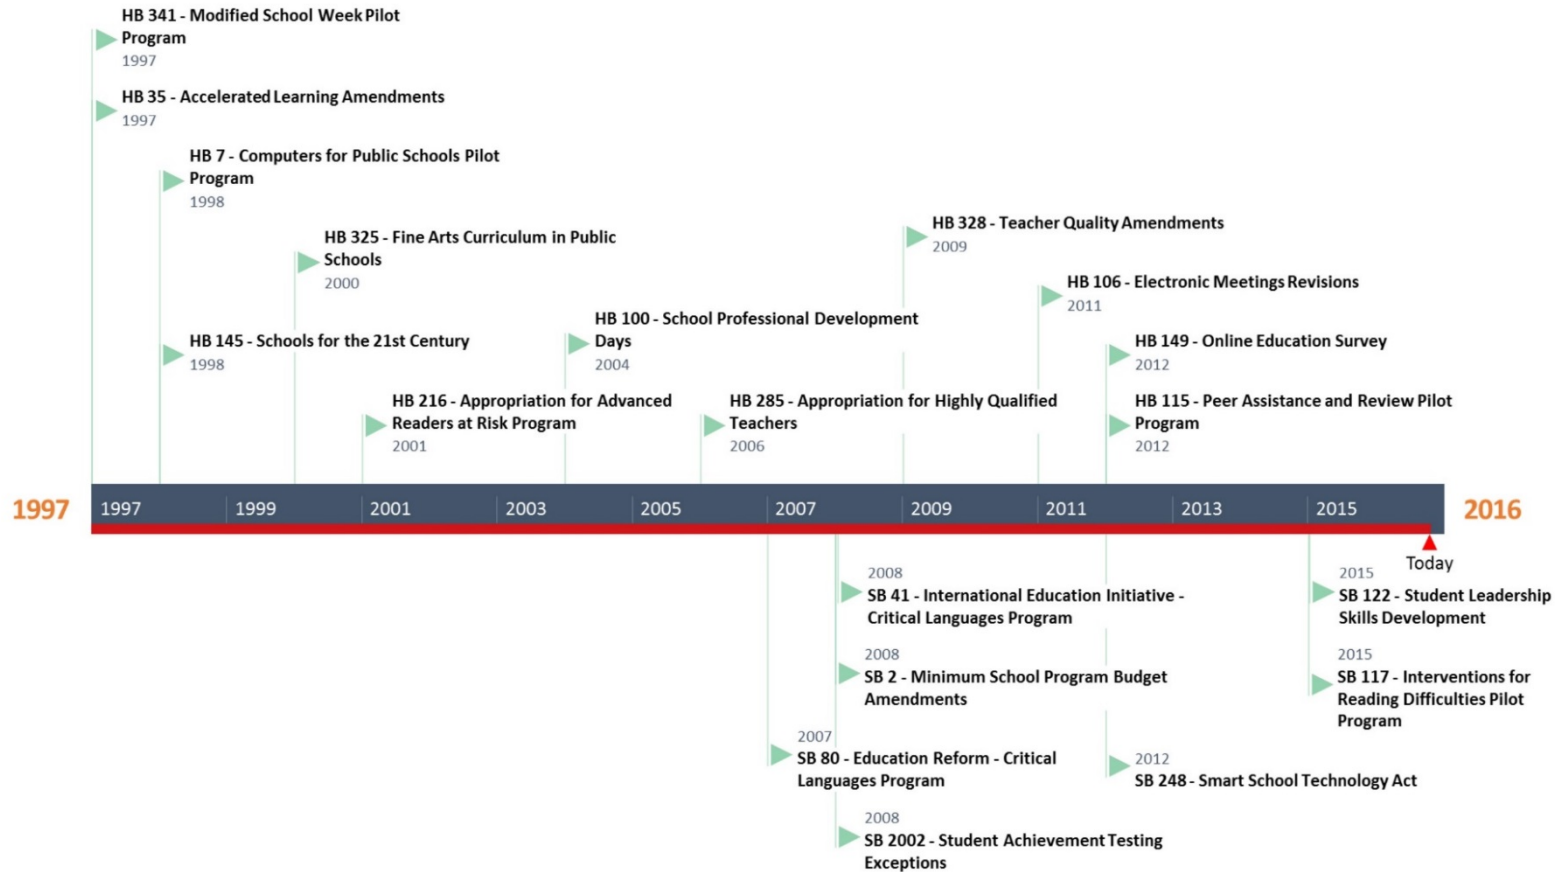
HB 341 - Modified School Week Pilot Program
1997

HB 35 - Accelerated Learning Amendments
1997

HB 7 - Computers for Public Schools Pilot Program
1998

HB 325 - Fine Arts Curriculum in Public Schools
2000

HB 145 - Schools for the 21st Century
1998

HB 216 - Appropriation for Advanced Readers at Risk Program
2001

HB 100 - School Professional Development Days
2004

HB 285 - Appropriation for Highly Qualified Teachers
2006

HB 328 - Teacher Quality Amendments
2009

HB 106 - Electronic Meetings Revisions
2011

HB 149 - Online Education Survey
2012

HB 115 - Peer Assistance and Review Pilot Program
2012

1997 | 1997 | 1999 | 2001 | 2003 | 2005 | 2007 | 2009 | 2011 | 2013 | 2015 | 2016

Today

2008
SB 41 - International Education Initiative - Critical Languages Program

2008
SB 2 - Minimum School Program Budget Amendments

2007
SB 80 - Education Reform - Critical Languages Program

2008
SB 2002 - Student Achievement Testing Exceptions

2012
SB 248 - Smart School Technology Act

2015
SB 122 - Student Leadership Skills Development

2015
SB 117 - Interventions for Reading Difficulties Pilot Program